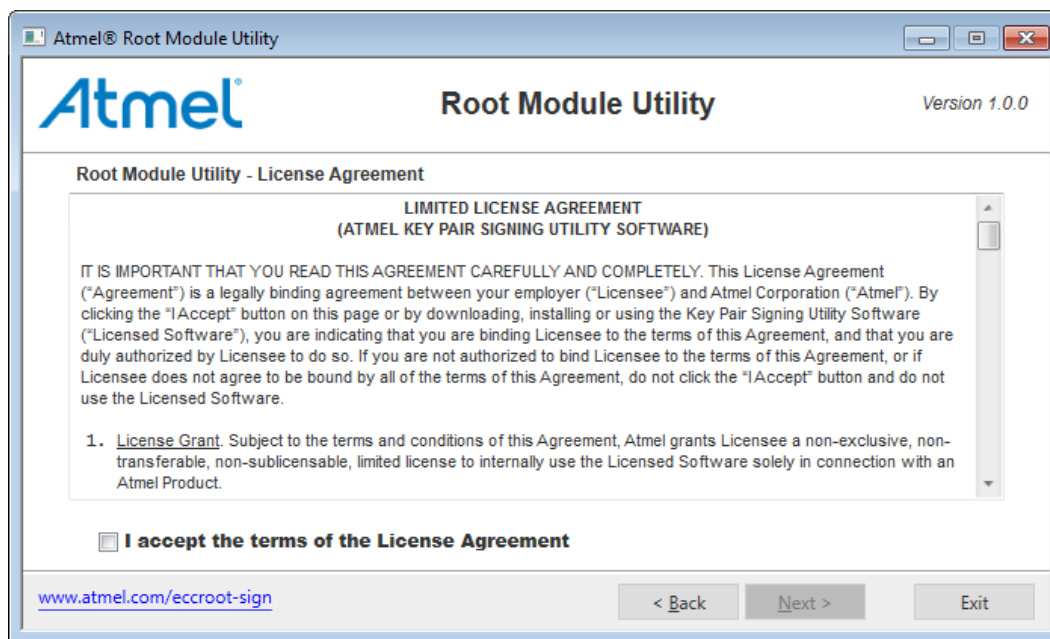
Atmel® Root Module Utility

Atmel

Root Module Utility

Version 1.0.0

Root Module Utility - License Agreement

LIMITED LICENSE AGREEMENT
(ATMEL KEY PAIR SIGNING UTILITY SOFTWARE)

IT IS IMPORTANT THAT YOU READ THIS AGREEMENT CAREFULLY AND COMPLETELY. This License Agreement ("Agreement") is a legally binding agreement between your employer ("Licensee") and Atmel Corporation ("Atmel"). By clicking the "I Accept" button on this page or by downloading, installing or using the Key Pair Signing Utility Software ("Licensed Software"), you are indicating that you are binding Licensee to the terms of this Agreement, and that you are duly authorized by Licensee to do so. If you are not authorized to bind Licensee to the terms of this Agreement, or if Licensee does not agree to be bound by all of the terms of this Agreement, do not click the "I Accept" button and do not use the Licensed Software.

1. License Grant. Subject to the terms and conditions of this Agreement, Atmel grants Licensee a non-exclusive, non-transferable, non-sublicensable, limited license to internally use the Licensed Software solely in connection with an Atmel Product.

I accept the terms of the License Agreement

www.atmel.com/eccroot-sign

< Back

Next >

Exit